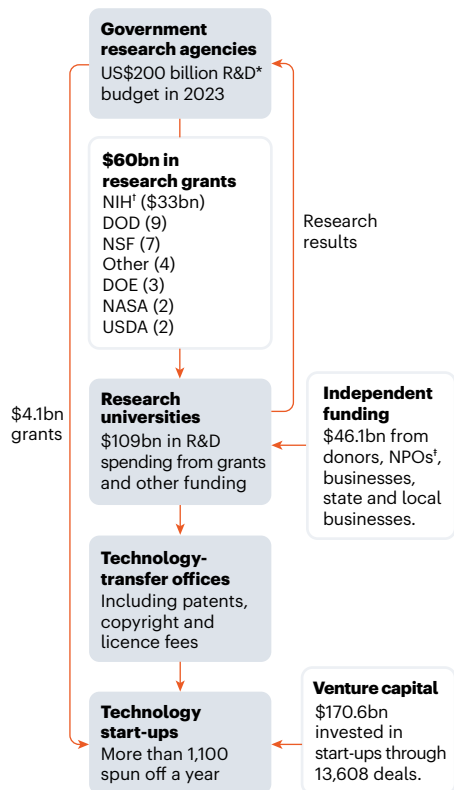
**Government research agencies**
US$200 billion R&D* budget in 2023

**$60bn in research grants**
NIH† ($33bn)
DOD (9)
NSF (7)
Other (4)
DOE (3)
NASA (2)
USDA (2)

Research results

$4.1bn grants

**Research universities**
$109bn in R&D spending from grants and other funding

**Independent funding**
$46.1bn from donors, NPOs‡, businesses, state and local businesses.

**Technology-transfer offices**
Including patents, copyright and licence fees

**Venture capital**
$170.6bn invested in start-ups through 13,608 deals.

**Technology start-ups**
More than 1,100 spun off a year